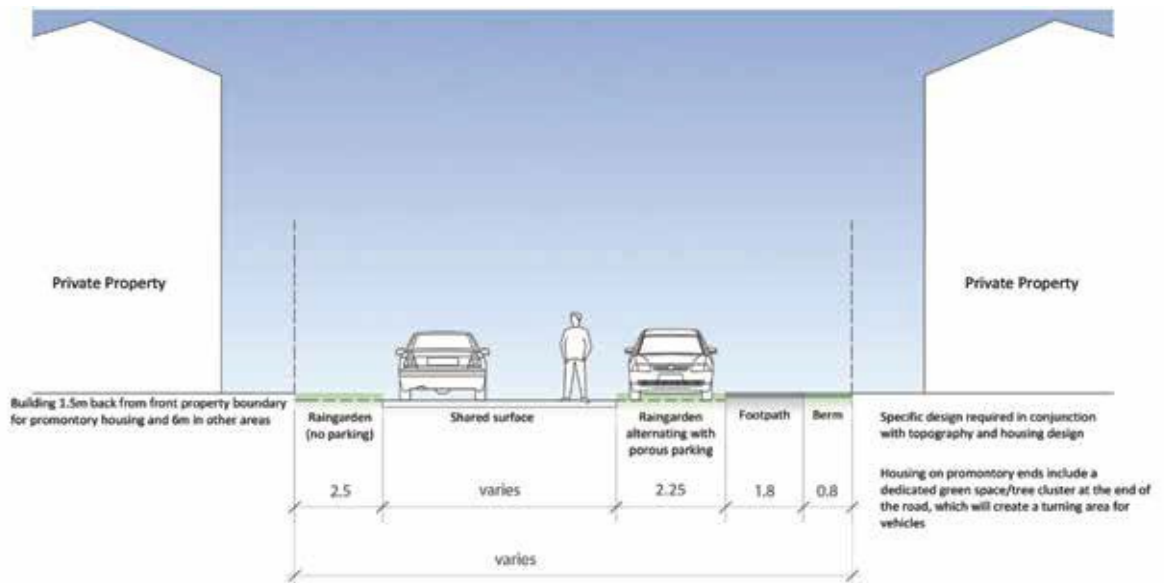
Private Property

Private Property

Building 1.5m back from front property boundary for promontory housing and 6m in other areas

Raingarden (no parking)

Shared surface

Raingarden alternating with porous parking

Footpath

Berm

Specific design required in conjunction with topography and housing design

Housing on promontory ends include a dedicated green space/tree cluster at the end of the road, which will create a turning area for vehicles

2.5

varies

2.25

1.8

0.8

varies